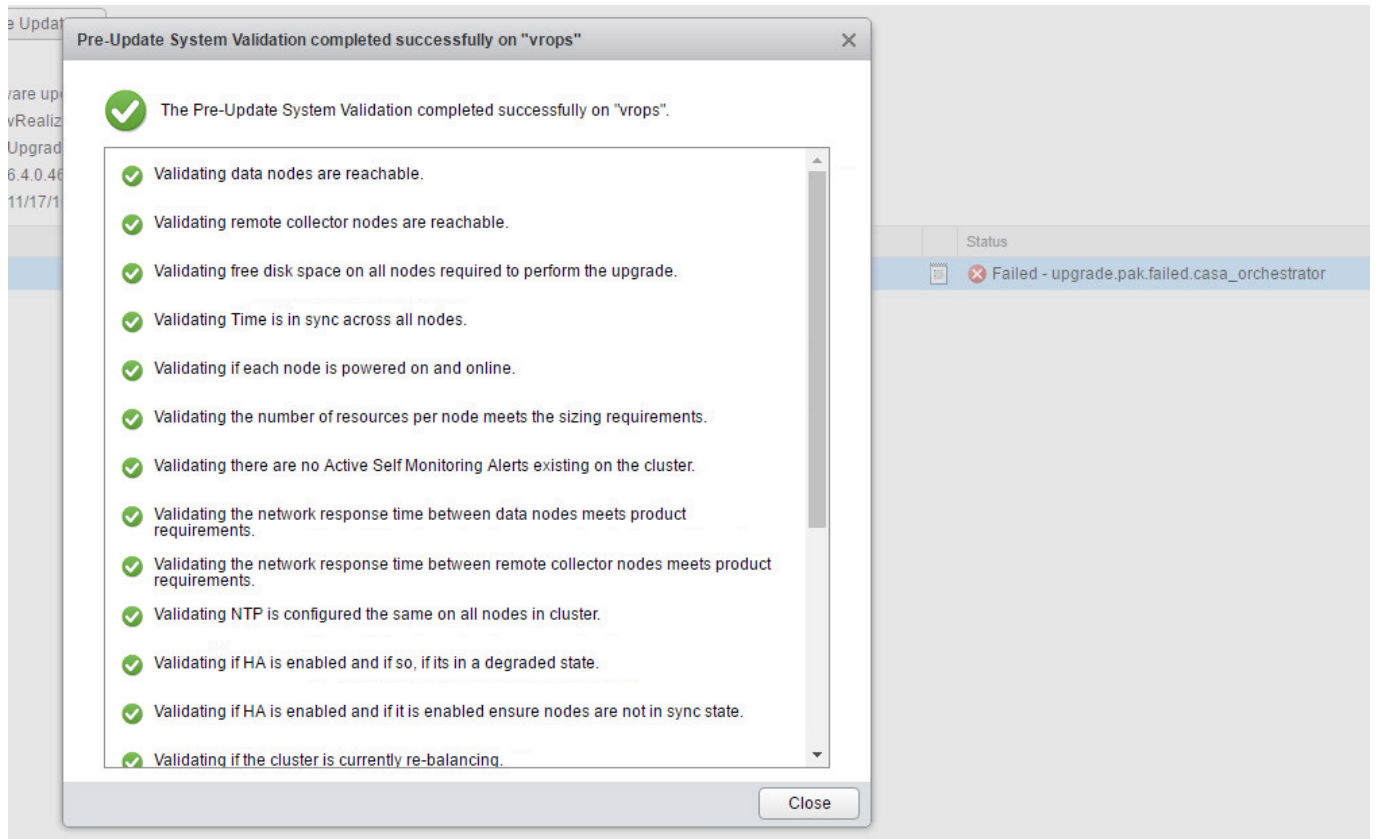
e Updat

vare up
vRealiz
Upgrad
6.4.0.46
11/17/1

Status

Failed - upgrade.pak.failed.casa_orchestrator

Pre-Update System Validation completed successfully on "vrops"

The Pre-Update System Validation completed successfully on "vrops".

Validating data nodes are reachable.

Validating remote collector nodes are reachable.

Validating free disk space on all nodes required to perform the upgrade.

Validating Time is in sync across all nodes.

Validating if each node is powered on and online.

Validating the number of resources per node meets the sizing requirements.

Validating there are no Active Self Monitoring Alerts existing on the cluster.

Validating the network response time between data nodes meets product requirements.

Validating the network response time between remote collector nodes meets product requirements.

Validating NTP is configured the same on all nodes in cluster.

Validating if HA is enabled and if so, if its in a degraded state.

Validating if HA is enabled and if it is enabled ensure nodes are not in sync state.

Validating if the cluster is currently re-balancing.

Close